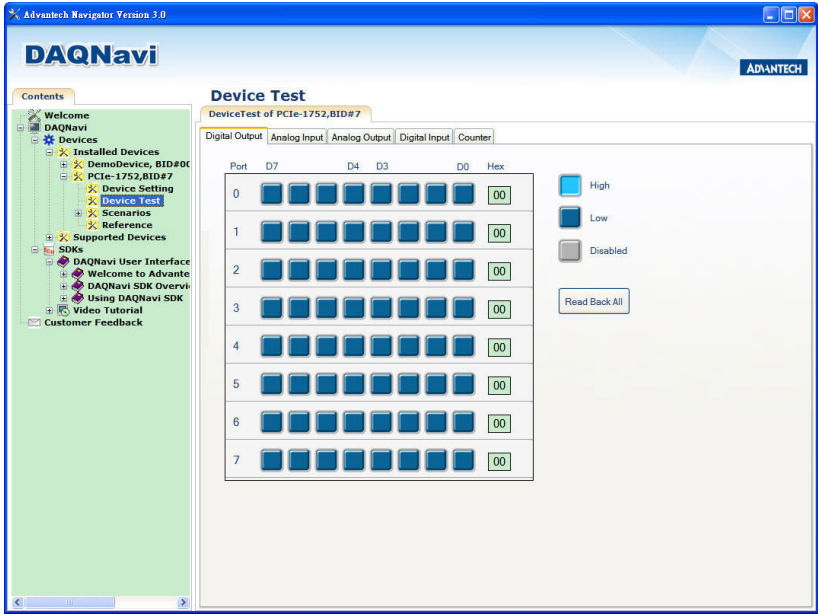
Advantech Navigator Version 3.0

DAQNavi

ADVANTECH

Contents

Welcome
DAQNavi
Devices
Installed Devices
DemoDevice, BID#0(
PCIe-1752,BID#7
Device Setting
Device Test
Scenarios
Reference
Supported Devices
SDKs
DAQNavi User Interface
Welcome to Advante
DAQNavi SDK Overvi
Using DAQNavi SDK
Video Tutorial
Customer Feedback

Device Test

DeviceTest of PCIe-1752,BID#7

Digital Output | Analog Input | Analog Output | Digital Input | Counter

| Port | D7 | | | D4 | D3 | | | D0 | Hex |
|---|---|---|---|---|---|---|---|---|---|
| 0 | | | | | | | | | 00 |
| 1 | | | | | | | | | 00 |
| 2 | | | | | | | | | 00 |
| 3 | | | | | | | | | 00 |
| 4 | | | | | | | | | 00 |
| 5 | | | | | | | | | 00 |
| 6 | | | | | | | | | 00 |
| 7 | | | | | | | | | 00 |

High

Low

Disabled

Read Back All